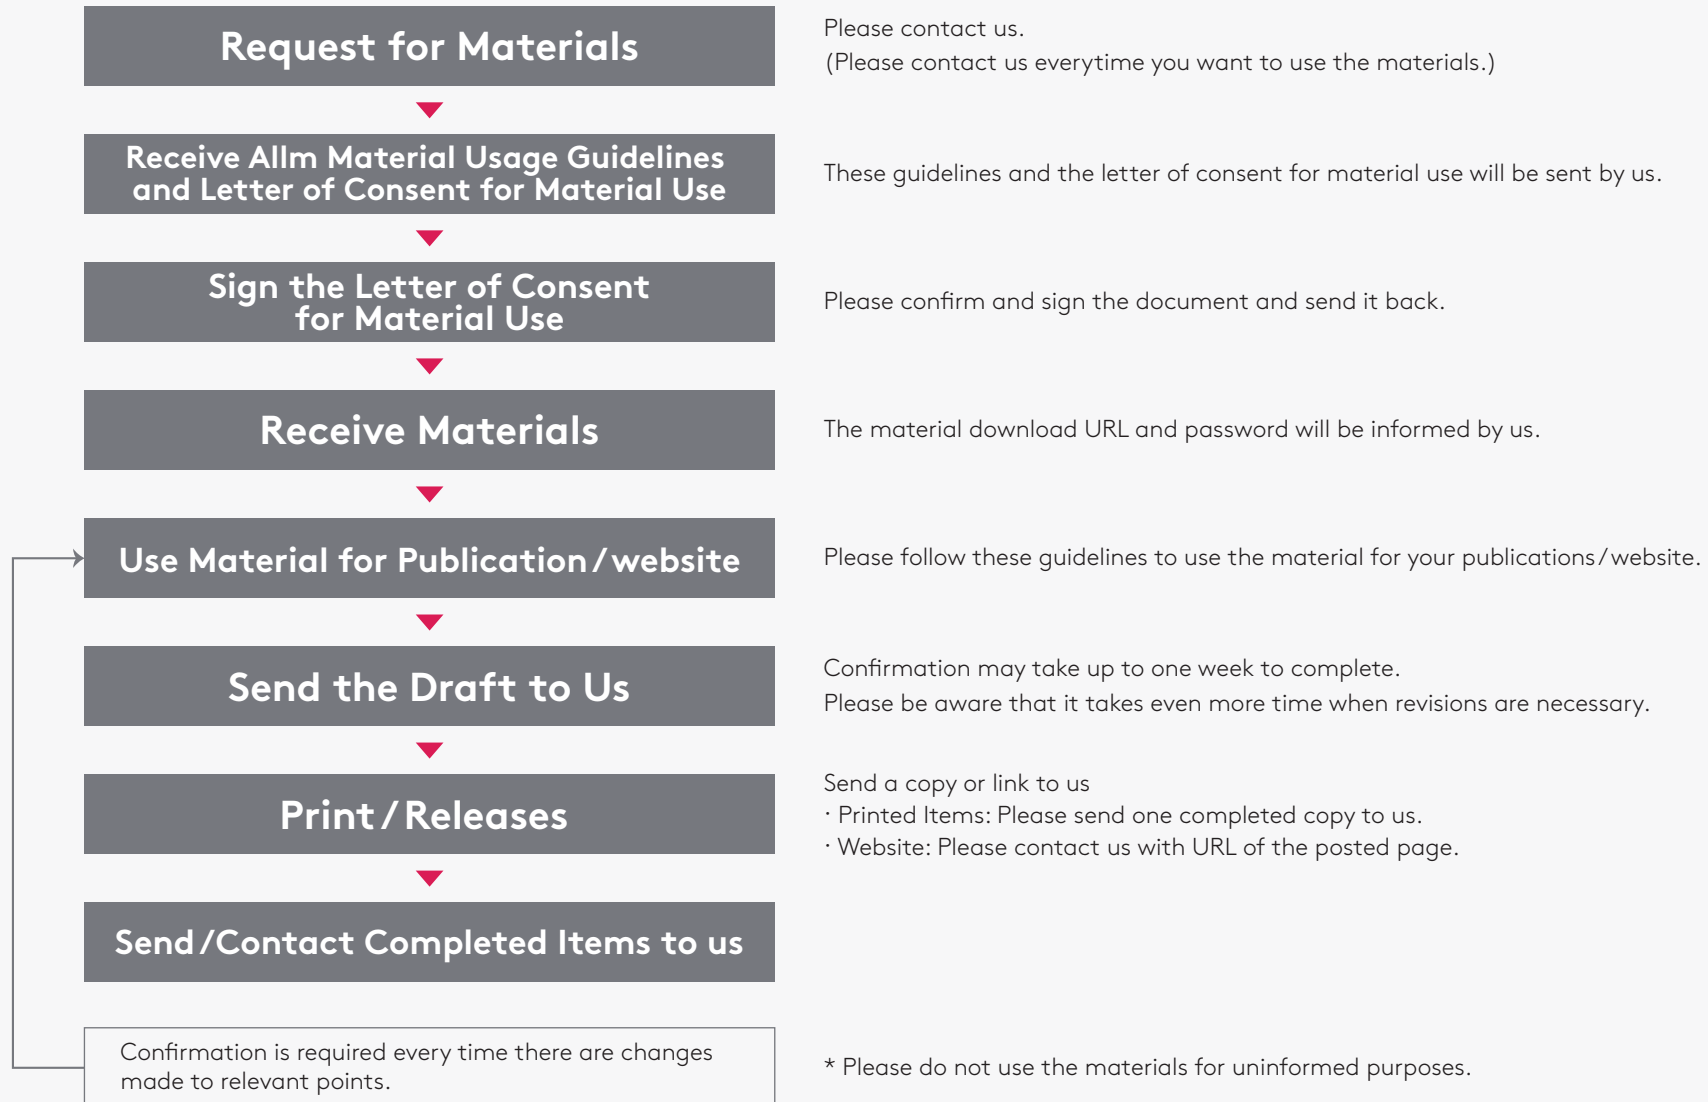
Request for Materials

Please contact us.
(Please contact us everytime you want to use the materials.)

Receive Allm Material Usage Guidelines and Letter of Consent for Material Use

These guidelines and the letter of consent for material use will be sent by us.

Sign the Letter of Consent for Material Use

Please confirm and sign the document and send it back.

Receive Materials

The material download URL and password will be informed by us.

Use Material for Publication / website

Please follow these guidelines to use the material for your publications / website.

Send the Draft to Us

Confirmation may take up to one week to complete.
Please be aware that it takes even more time when revisions are necessary.

Print / Releases

Send a copy or link to us
· Printed Items: Please send one completed copy to us.
· Website: Please contact us with URL of the posted page.

Send / Contact Completed Items to us

Confirmation is required every time there are changes made to relevant points.

* Please do not use the materials for uninformed purposes.